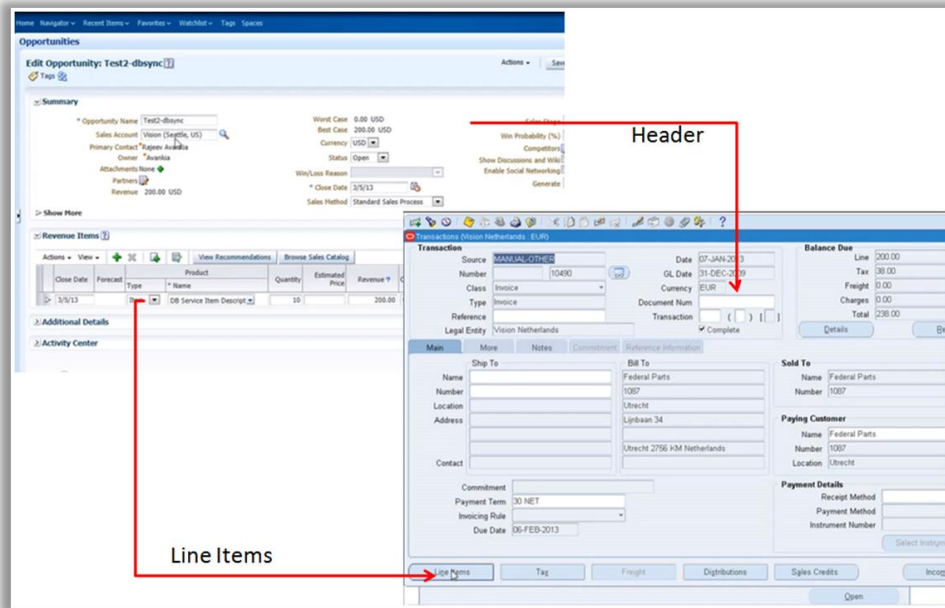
Home Navigator Recent Items Favorites Watchlist Tags Spaces

Opportunities

Edit Opportunity: Test2-dbsync

Tags

Actions Save

Summary

* Opportunity Name Test2-dbsync
Sales Account Vision (Seattle, US)
Primary Contact Rajeev Avankia
Owner Avankia
Attachments None
Partners
Revenue 200.00 USD

Worst Case 0.00 USD
Best Case 200.00 USD
Currency USD
Status Open
Win/Loss Reason
* Close Date 3/5/13
Sales Method Standard Sales Process

Sales Stage
Win Probability (%)
Competitors
Show Discussions and Wiki
Enable Social Networking
Generate

Show More

Revenue Items

Actions View View Recommendations Browse Sales Catalog

| Close Date | Forecast | Product Type | Product * Name | Quantity | Estimated Price | Revenue |
|---|---|---|---|---|---|---|
| 3/5/13 | | Item | DB Service Item Descript | 10 | | 200.00 |

Additional Details

Activity Center

Header

Transactions (Vision Netherlands : EUR)

Transaction
Source MANUAL-OTHER
Number 10490
Class Invoice
Type Invoice
Reference
Legal Entity Vision Netherlands

Date 07-JAN-2013
GL Date 31-DEC-2009
Currency EUR
Document Num
Transaction
Complete

Balance Due
Line 200.00
Tax 38.00
Freight 0.00
Charges 0.00
Total 238.00
Details

Main More Notes Commitment Reference Information

Ship To
Name
Number
Location
Address
Contact

Bill To
Federal Parts
1087
Utrecht
Lijnbaan 34
Utrecht 2756 KM Netherlands

Sold To
Name Federal Parts
Number 1087

Paying Customer
Name Federal Parts
Number 1087
Location Utrecht

Commitment
Payment Term 30 NET
Invoicing Rule
Due Date 06-FEB-2013

Payment Details
Receipt Method
Payment Method
Instrument Number
Select Instrum

Line Items

Line Items Tax Freight Distributions Sales Credits Incom

Open